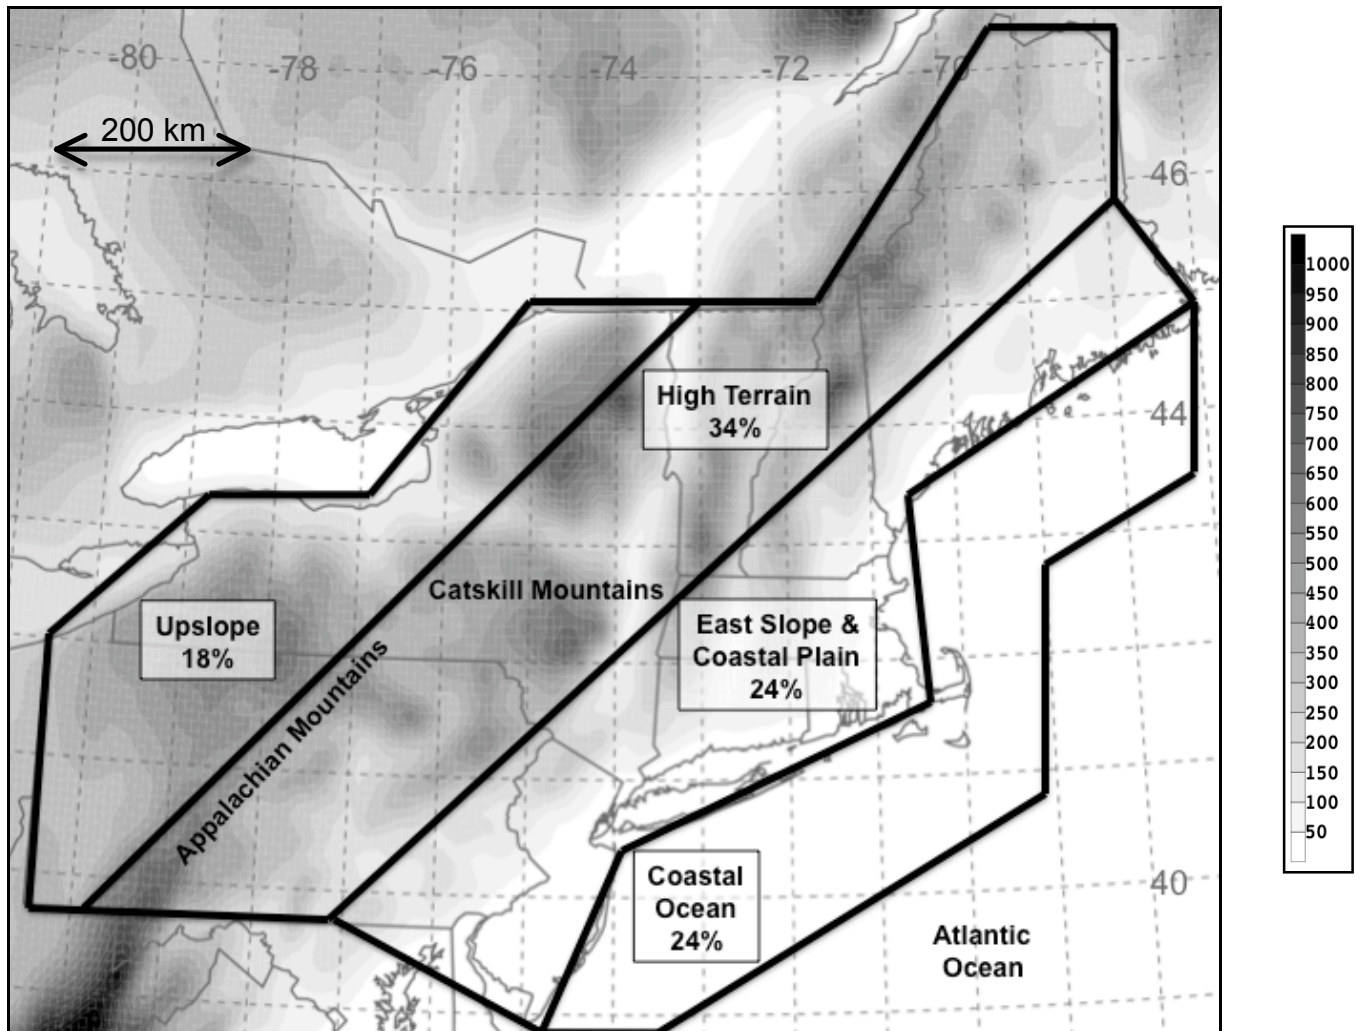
-80
-78
-76
-74
-72
-70
200 km
46
44
40
High Terrain
34%
Catskill Mountains
Upslope
18%
Appalachian Mountains
East Slope &
Coastal Plain
24%
Coastal
Ocean
24%
Atlantic
Ocean

1000
950
900
850
800
750
700
650
600
550
500
450
400
350
300
250
200
150
100
50